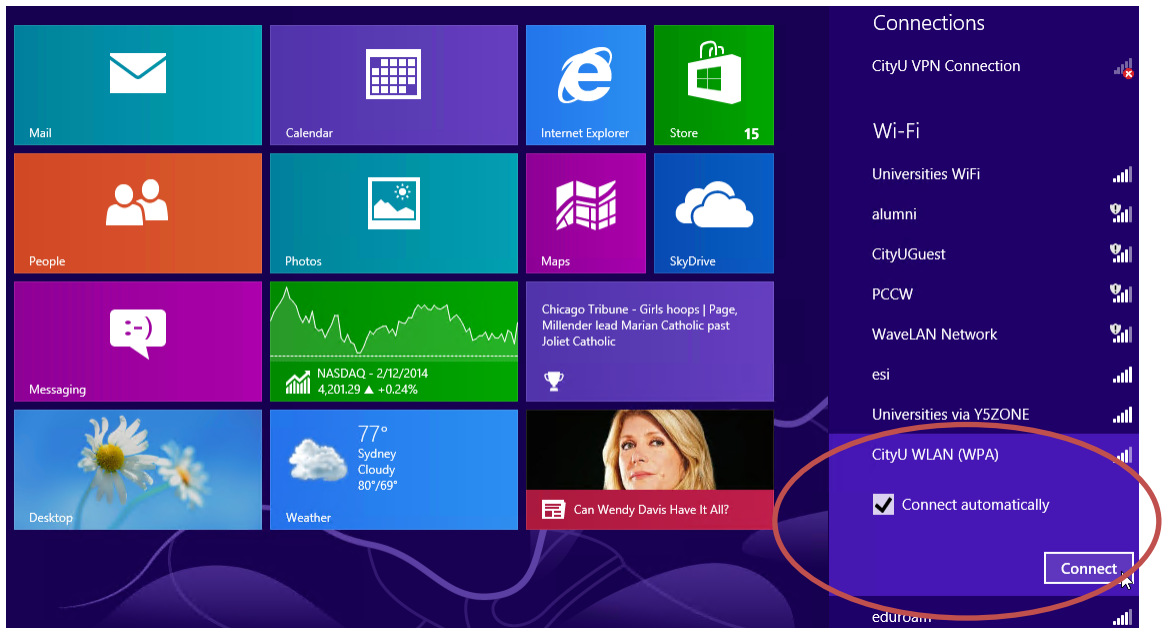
Mail

Calendar

Internet Explorer

Store 15

People

Photos

Maps

SkyDrive

:-)

Messaging

NASDAQ - 2/12/2014
4,201.29 ▲ +0.24%

Chicago Tribune - Girls hoops | Page, Millender lead Marian Catholic past Joliet Catholic

Desktop

77°
Sydney
Cloudy
80°/69°

Weather

Can Wendy Davis Have It All?

Connections

CityU VPN Connection

Wi-Fi

Universities WiFi

alumni

CityUGuest

PCCW

WaveLAN Network

esi

Universities via Y5ZONE

CityU WLAN (WPA)

Connect automatically

Connect

eduroam